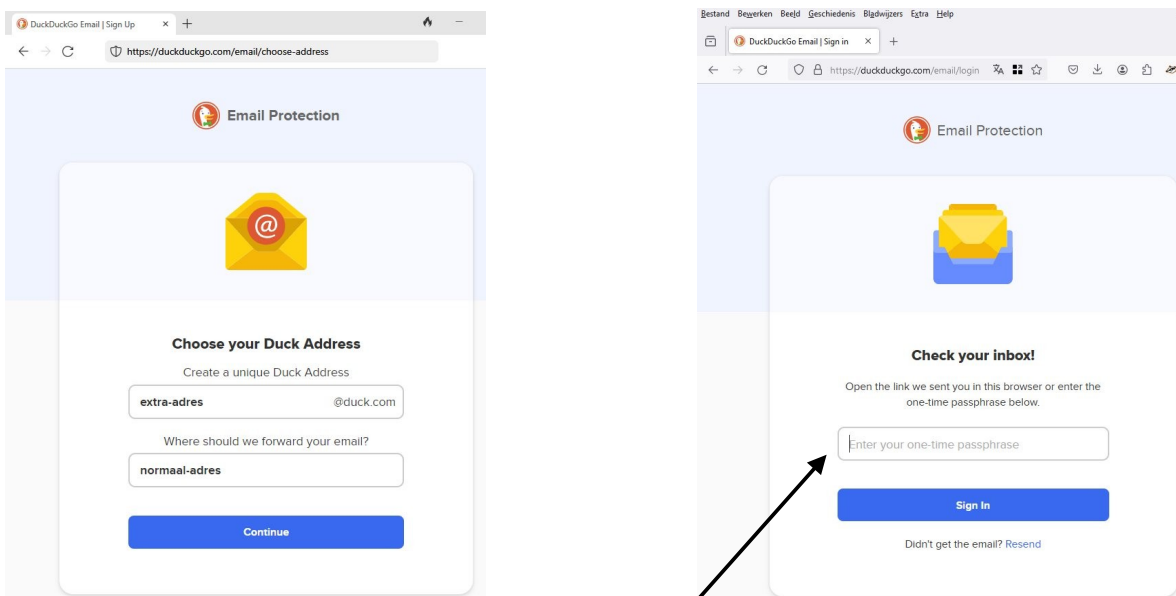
DuckDuckGo Email | Sign Up

https://duckduckgo.com/email/choose-address

Email Protection

Choose your Duck Address

Create a unique Duck Address

extra-adres @duck.com

Where should we forward your email?

normaal-adres

Continue

Bestand Bewerken Beeld Geschiedenis Bladwijzers Extra Help

DuckDuckGo Email | Sign in

https://duckduckgo.com/email/login

Email Protection

Check your inbox!

Open the link we sent you in this browser or enter the one-time passphrase below.

Enter your one-time passphrase

Sign In

Didn't get the email? Resend